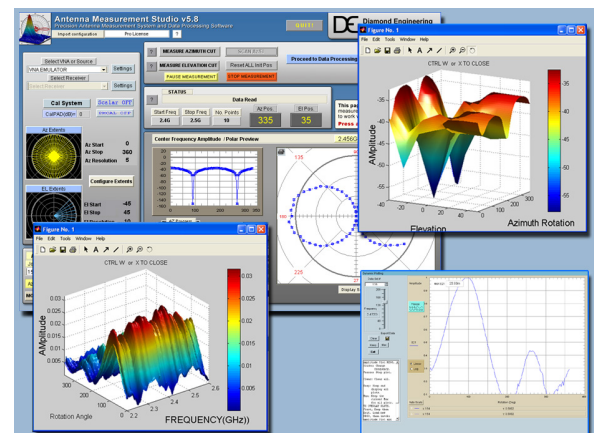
Antenna Measurement Studio v5.8
Precision Antenna Measurement System and Data Processing Software
Import configuration
Pro License
QUIT
Diamond Engineering

Select VNA or Source
VNA EMULATOR
Settings
Select Receiver
Select Receiver
Settings
Cal System
Scalar OFF
CalPAD@0m
DIGITAL OFF

Az Extents
Az Start 0
Az Stop 360
Az Resolution 5

EL Extents
El Start -45
El Stop 45

Configure Extents

?
MEASURE AZIMUTH CUT
SCAN ELEV
?
MEASURE ELEVATION CUT
Reset ALL Init Pos
Proceed to Data Processing
PAUSE MEASUREMENT
STOP MEASUREMENT

STATUS
Data Read
Start Freq 2.4G
Stop Freq 2.5G
No. Points 10
Az Pos 335
El Pos 35

Center Frequency Amplitude / Polar Preview
2.456G

Display

Figure No. 1
File Edit Tools Window Help
CTRL W or X TO CLOSE
AMplitude
Elevation
Azimuth Rotation
-35
-40
-45
-50
-55

Figure No. 1
File Edit Tools Window Help
CTRL W or X TO CLOSE
AMplitude
0.03
0.025
0.02
0.015
0.01
0.005
0.03
0.025
0.02
0.015
0.01
0.005
300
200
100
0
Rotation Angle
2.2
2.3
2.4
2.5
FREQUENCY(GHz))